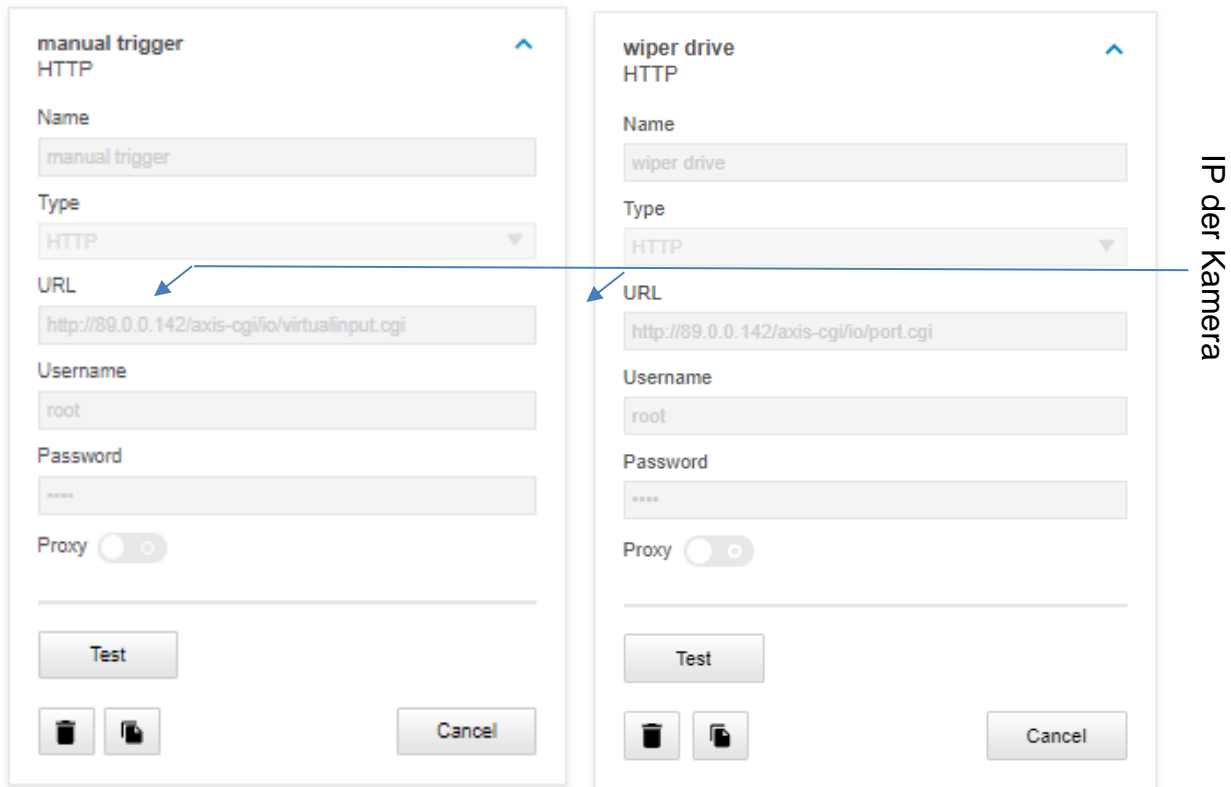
manual trigger
HTTP

Name

manual trigger

Type

HTTP

URL

http://89.0.0.142/axis-cgi/io/virtualinput.cgi

Username

root

Password

••••

Proxy

Test

Cancel

wiper drive
HTTP

Name

wiper drive

Type

HTTP

URL

http://89.0.0.142/axis-cgi/io/port.cgi

Username

root

Password

••••

Proxy

Test

Cancel

IP der Kamera